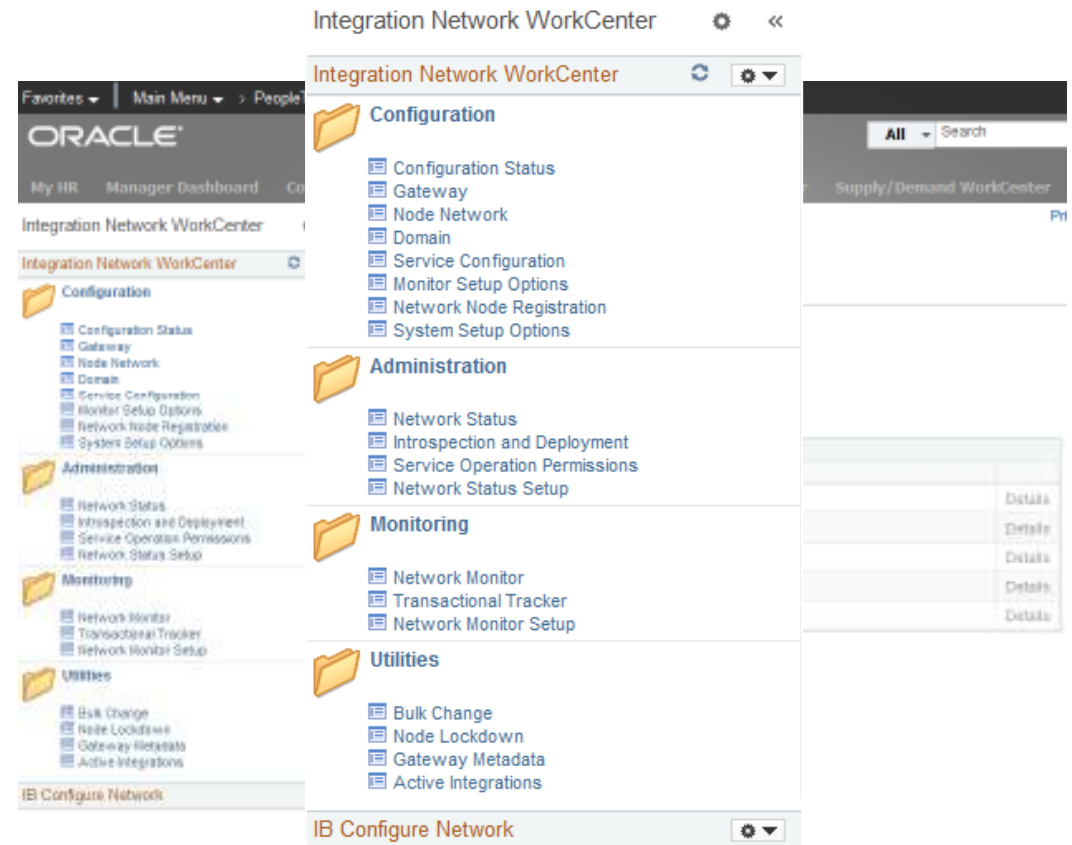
Integration Network WorkCenter

Integration Network WorkCenter

Configuration

Configuration Status
Gateway
Node Network
Domain
Service Configuration
Monitor Setup Options
Network Node Registration
System Setup Options

Administration

Network Status
Introspection and Deployment
Service Operation Permissions
Network Status Setup

Monitoring

Network Monitor
Transactional Tracker
Network Monitor Setup

Utilities

Bulk Change
Node Lockdown
Gateway Metadata
Active Integrations

IB Configure Network

Favorites Main Menu > People

ORACLE

All Search

My HR Manager Dashboard Supply/Demand WorkCenter

Integration Network WorkCenter

Integration Network WorkCenter

Configuration

Configuration Status
Gateway
Node Network
Domain
Service Configuration
Monitor Setup Options
Network Node Registration
System Setup Options

Administration

Network Status
Introspection and Deployment
Service Operation Permissions
Network Status Setup

Monitoring

Network Monitor
Transactional Tracker
Network Monitor Setup

Utilities

Bulk Change
Node Lockdown
Gateway Metadata
Active Integrations

IB Configure Network

Details
Details
Details
Details
Details